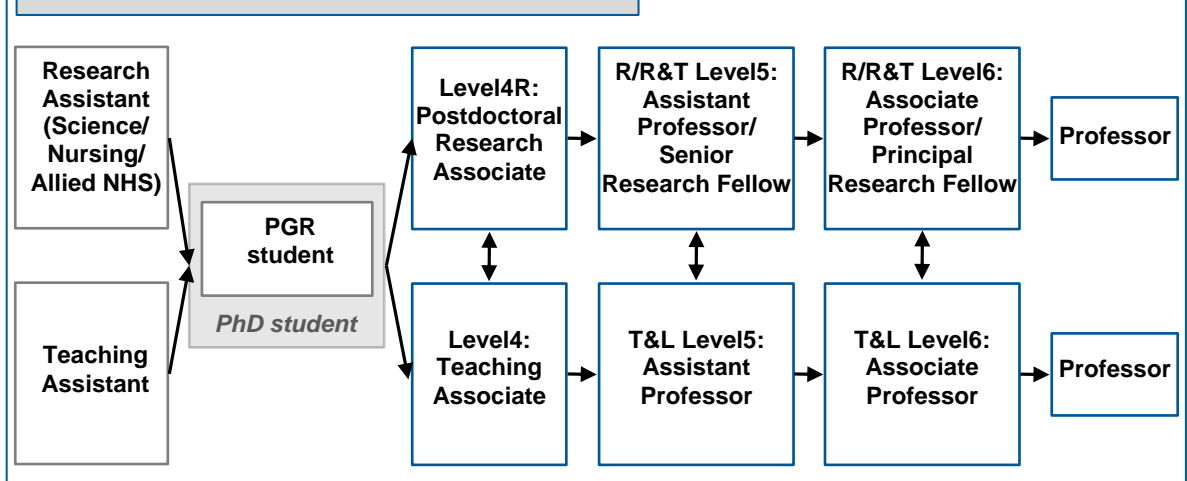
Research Assistant (Science/ Nursing/ Allied NHS)

Teaching Assistant

PGR student

PhD student

Level4R: Postdoctoral Research Associate

R/R&T Level5: Assistant Professor/ Senior Research Fellow

R/R&T Level6: Associate Professor/ Principal Research Fellow

Professor

Level4: Teaching Associate

T&L Level5: Assistant Professor

T&L Level6: Associate Professor

Professor